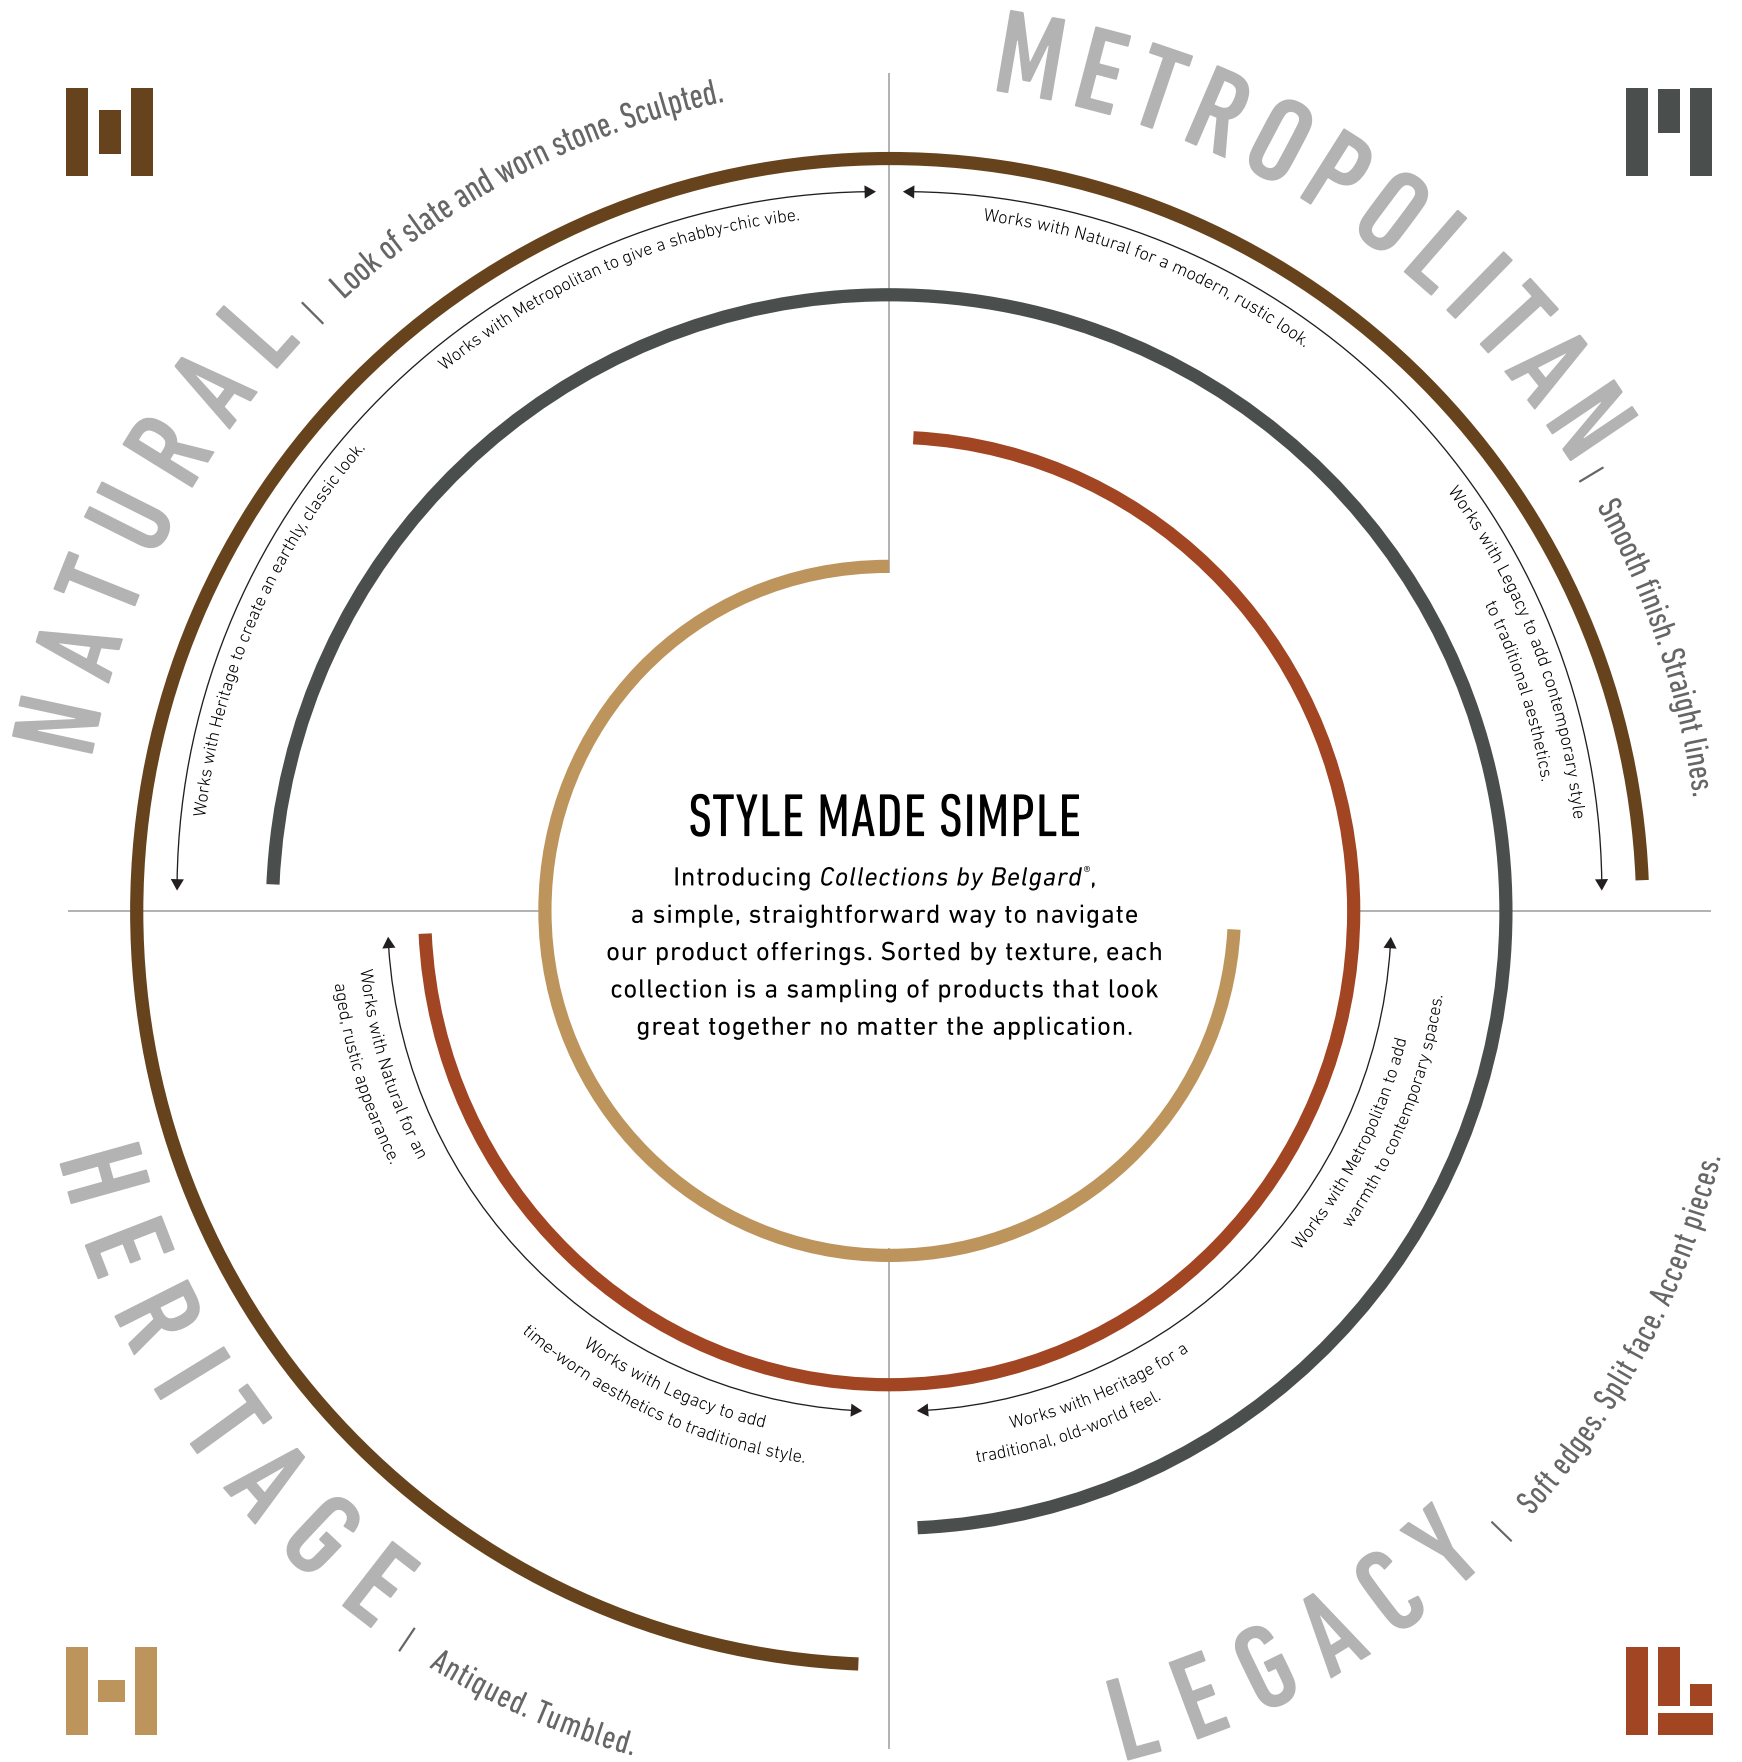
NATURAL / Look of slate and worn stone. Sculpted.

METROPOLITAN / Smooth finish. Straight lines.

Works with Metropolitan to give a shabby-chic vibe.

Works with Natural for a modern, rustic look.

Works with Heritage to create an earthly, classic look.

Works with Legacy to add contemporary style to traditional aesthetics.

STYLE MADE SIMPLE

Introducing *Collections by Belgard®*, a simple, straightforward way to navigate our product offerings. Sorted by texture, each collection is a sampling of products that look great together no matter the application.

Works with Natural for an aged, rustic appearance.

Works with Metropolitan to add warmth to contemporary spaces.

Works with Legacy to add time-worn aesthetics to traditional style.

Works with Heritage for a traditional, old-world feel.

HERITAGE / Antiqued. Tumbled.

LEGACY / Soft edges. Split face. Accent pieces.